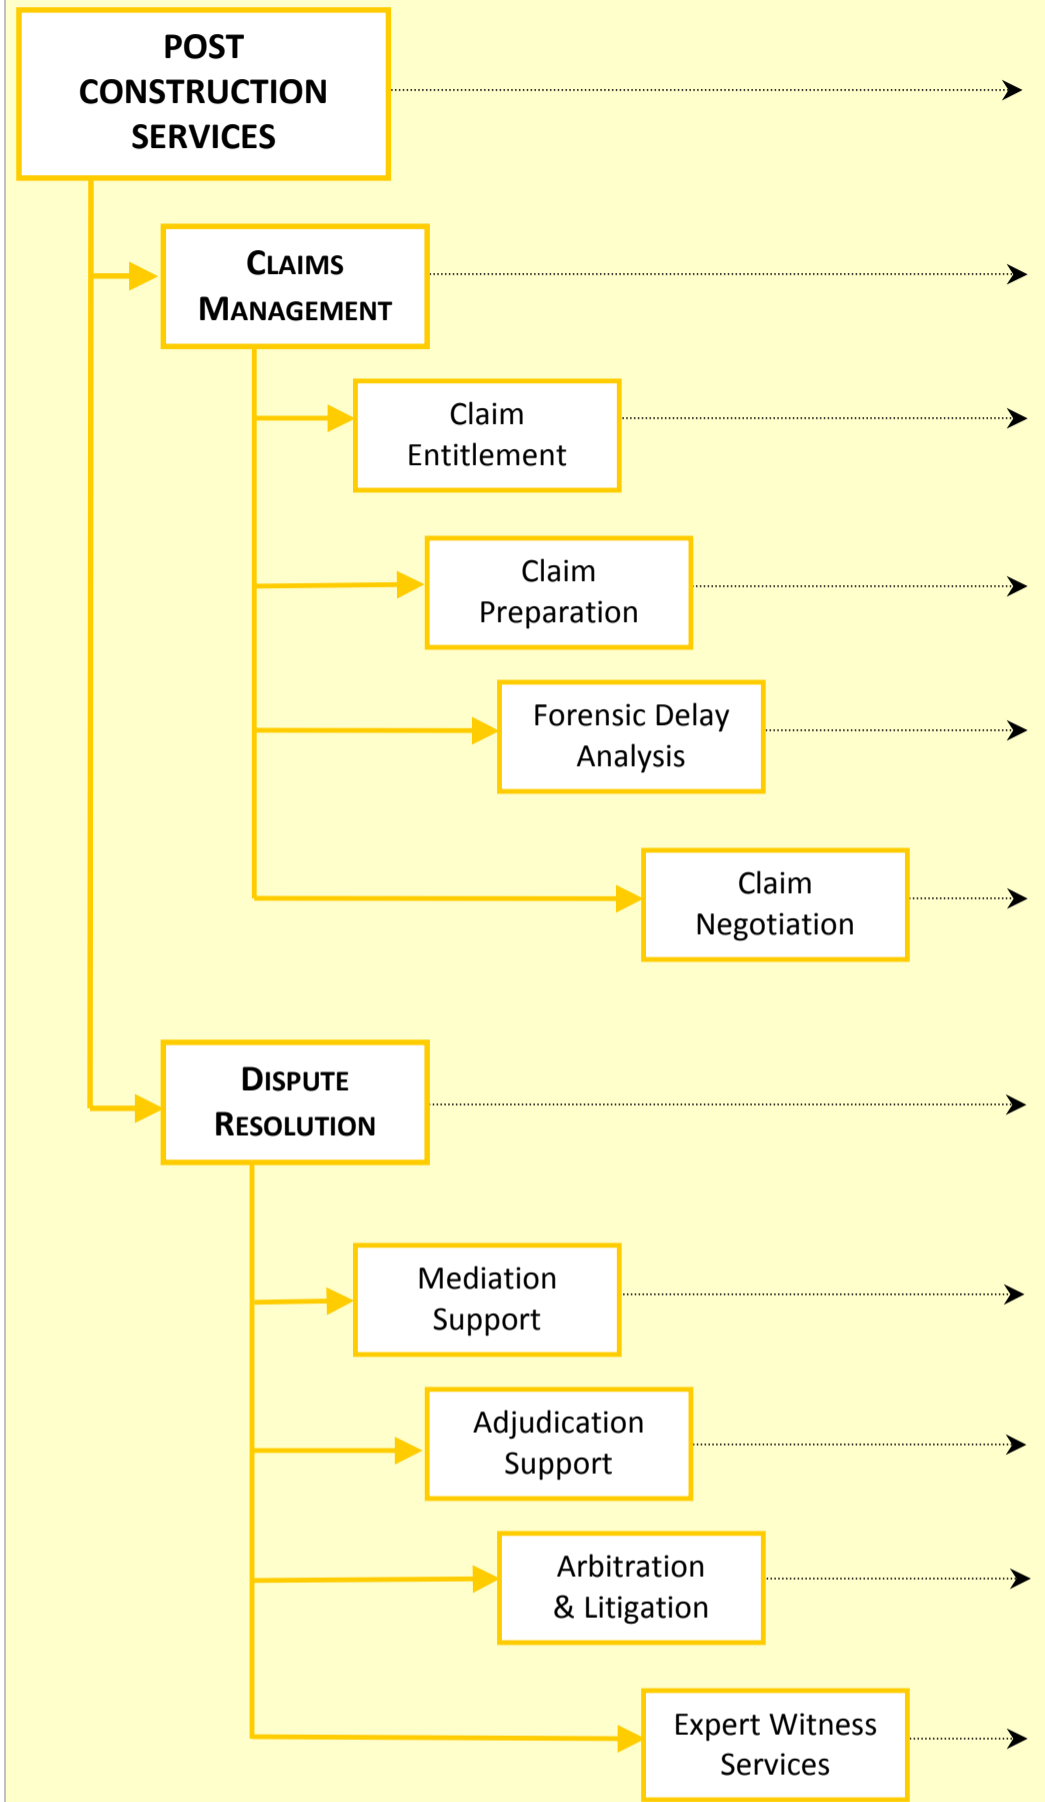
POST CONSTRUCTION SERVICES

CLAIMS MANAGEMENT

Claim Entitlement

Claim Preparation

Forensic Delay Analysis

Claim Negotiation

DISPUTE RESOLUTION

Mediation Support

Adjudication Support

Arbitration & Litigation

Expert Witness Services